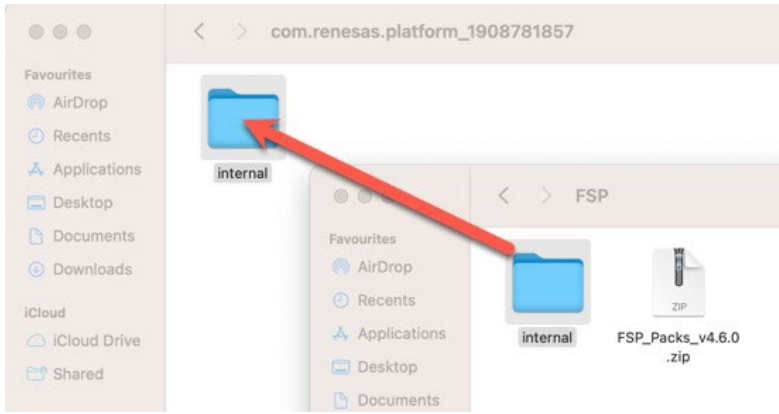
com.renesas.platform_1908781857

Favourites
AirDrop
Recents
Applications
Desktop
Documents
Downloads

iCloud
iCloud Drive
Shared

internal

FSP

Favourites
AirDrop
Recents
Applications
Desktop
Documents

internal

ZIP
FSP_Packs_v4.6.0.zip